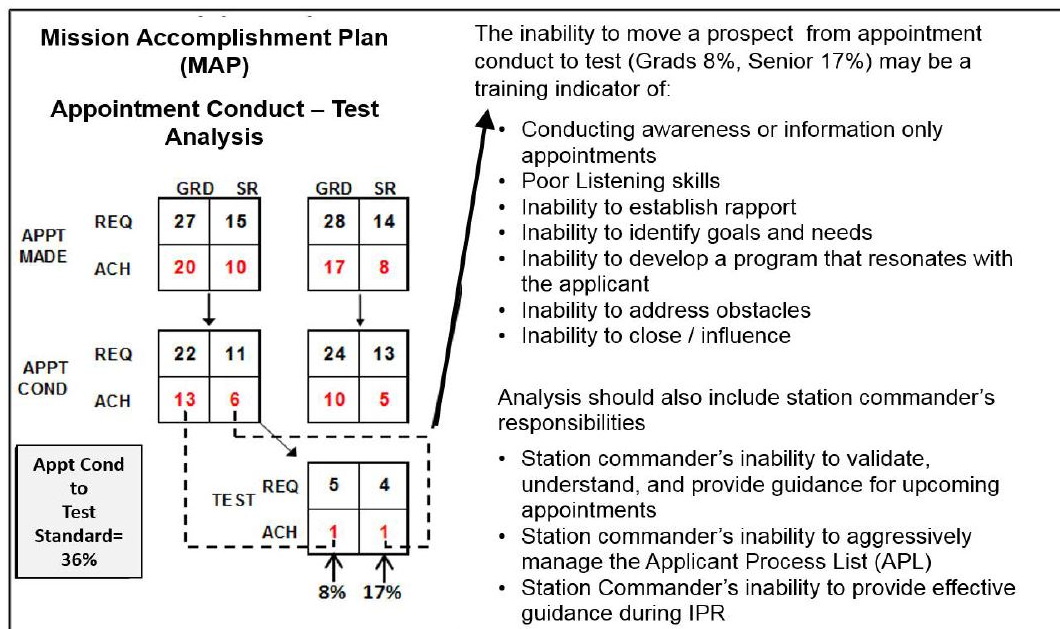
Mission Accomplishment Plan (MAP)

Appointment Conduct – Test Analysis

| | | GRD | SR |
|---|---|---|---|
| APPT MADE | REQ | 27 | 15 |
| | ACH | 20 | 10 |

| GRD | SR |
|---|---|
| 28 | 14 |
| 17 | 8 |

| | | | |
|---|---|---|---|
| APPT COND | REQ | 22 | 11 |
| | ACH | 13 | 6 |

| | |
|---|---|
| 24 | 13 |
| 10 | 5 |

Appt Cond to Test Standard= 36%

| | | | |
|---|---|---|---|
| TEST | REQ | 5 | 4 |
| | ACH | 1 | 1 |

8% 17%

The inability to move a prospect from appointment conduct to test (Grads 8%, Senior 17%) may be a training indicator of:

• Conducting awareness or information only appointments
• Poor Listening skills
• Inability to establish rapport
• Inability to identify goals and needs
• Inability to develop a program that resonates with the applicant
• Inability to address obstacles
• Inability to close / influence

Analysis should also include station commander's responsibilities

• Station commander's inability to validate, understand, and provide guidance for upcoming appointments
• Station commander's inability to aggressively manage the Applicant Process List (APL)
• Station Commander's inability to provide effective guidance during IPR